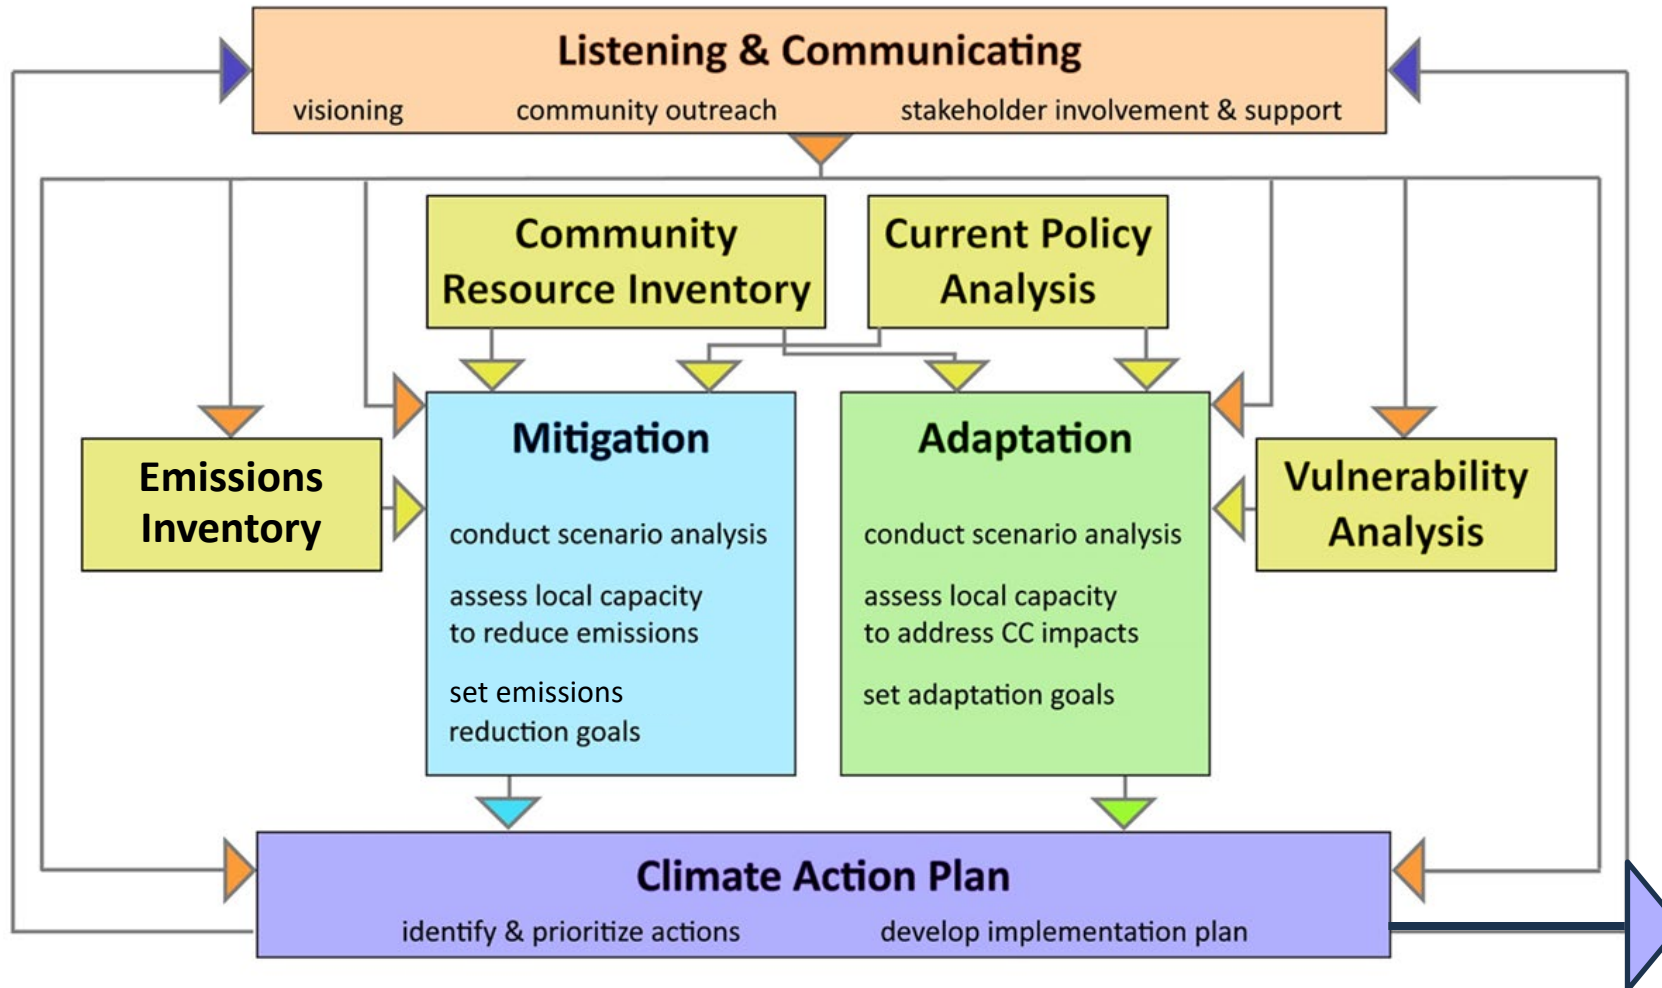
Listening & Communicating

visioning

community outreach

stakeholder involvement & support

Community Resource Inventory

Current Policy Analysis

Emissions Inventory

Mitigation

conduct scenario analysis

assess local capacity to reduce emissions

set emissions reduction goals

Adaptation

conduct scenario analysis

assess local capacity to address CC impacts

set adaptation goals

Vulnerability Analysis

Climate Action Plan

identify & prioritize actions

develop implementation plan